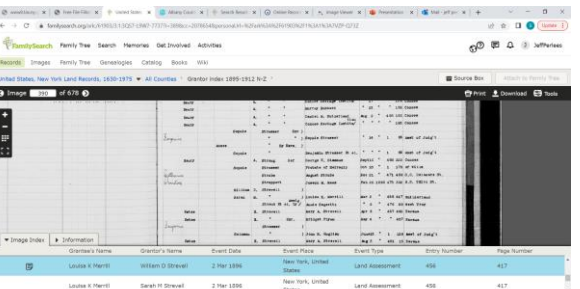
familysearch.org/ark:/61903/3:1:3Q7-L9M7-7737?i=389&cc=2078654&personaUrl=%2Fark%3A%2F61903%2F1%3A1%3AQ7Y7-QT3Z

FamilySearch Family Tree Search Memories Get Involved Activities

2 JeffPerlee

Records Images Family Tree Genealogies Catalog Books Wiki

United States, New York Land Records, 1630-1975 All Counties Grantor Index 1895-1912 N-Z

Source Box Attach to Family Tree

Image 390 of 678

Print Download Tools

Image Index Information

| Grantee's Name | Grantor's Name | Event Date | Event Place | Event Type | Entry Number | Page Number |
|---|---|---|---|---|---|---|
| Louise X Merrill | William D Strevell | 2 Mar 1896 | New York, United States | Land Assessment | 456 | 417 |
| Louise X Merrill | Sarah M Strevell | 2 Mar 1896 | New York, United States | Land Assessment | 456 | 417 |